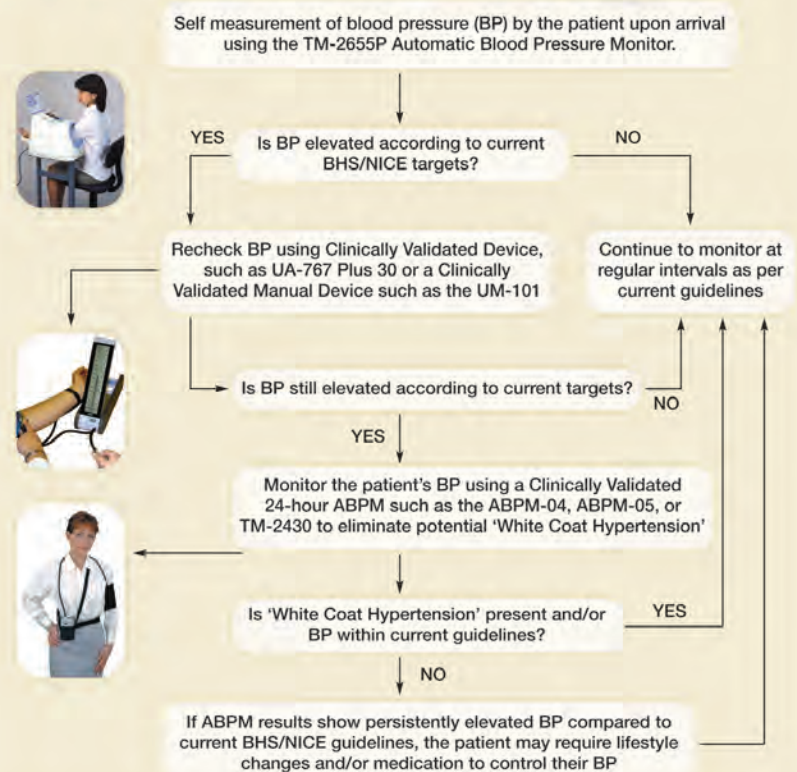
Self measurement of blood pressure (BP) by the patient upon arrival using the TM-2655P Automatic Blood Pressure Monitor.

YES

Is BP elevated according to current BHS/NICE targets?

NO

Recheck BP using Clinically Validated Device, such as UA-767 Plus 30 or a Clinically Validated Manual Device such as the UM-101

Continue to monitor at regular intervals as per current guidelines

Is BP still elevated according to current targets?

NO

YES

Monitor the patient's BP using a Clinically Validated 24-hour ABPM such as the ABPM-04, ABPM-05, or TM-2430 to eliminate potential 'White Coat Hypertension'

Is 'White Coat Hypertension' present and/or BP within current guidelines?

YES

NO

If ABPM results show persistently elevated BP compared to current BHS/NICE guidelines, the patient may require lifestyle changes and/or medication to control their BP